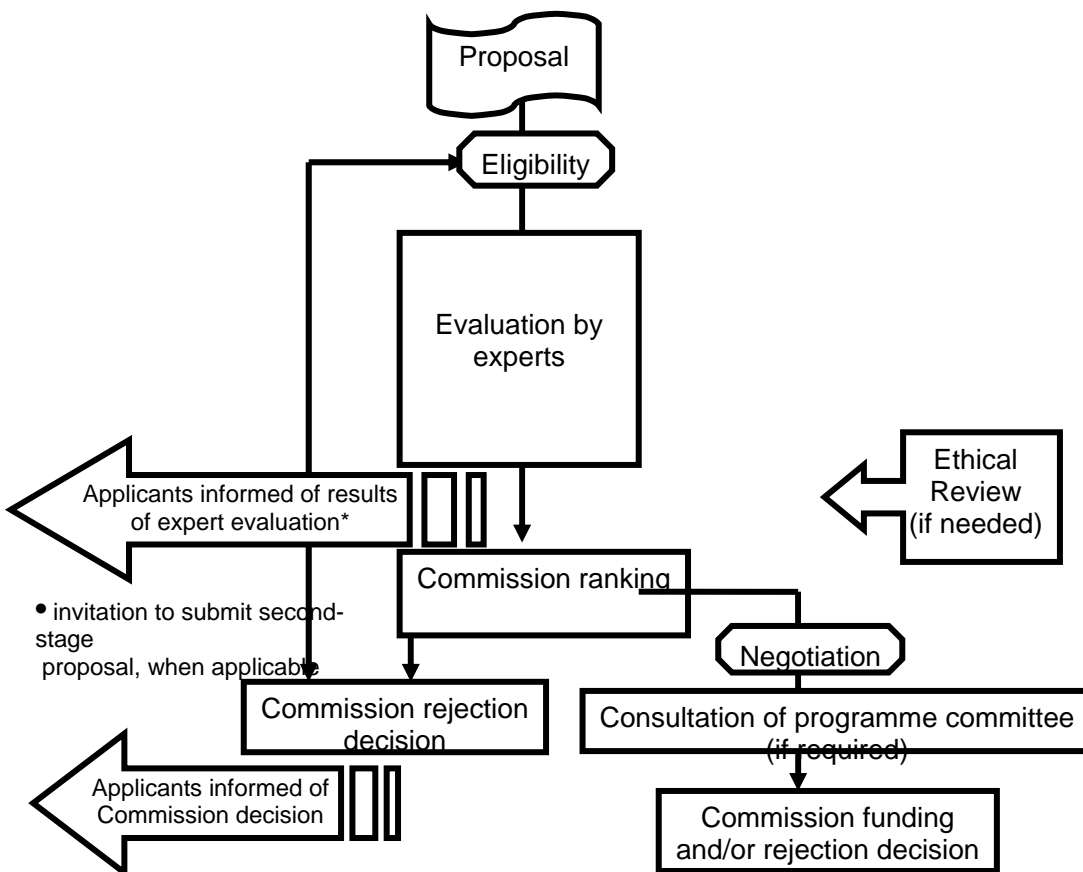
Proposal

Eligibility

Evaluation by experts

Applicants informed of results of expert evaluation*

Ethical Review (if needed)

Commission ranking

• invitation to submit second-stage proposal, when applicable

Negotiation

Commission rejection decision

Consultation of programme committee (if required)

Applicants informed of Commission decision

Commission funding and/or rejection decision